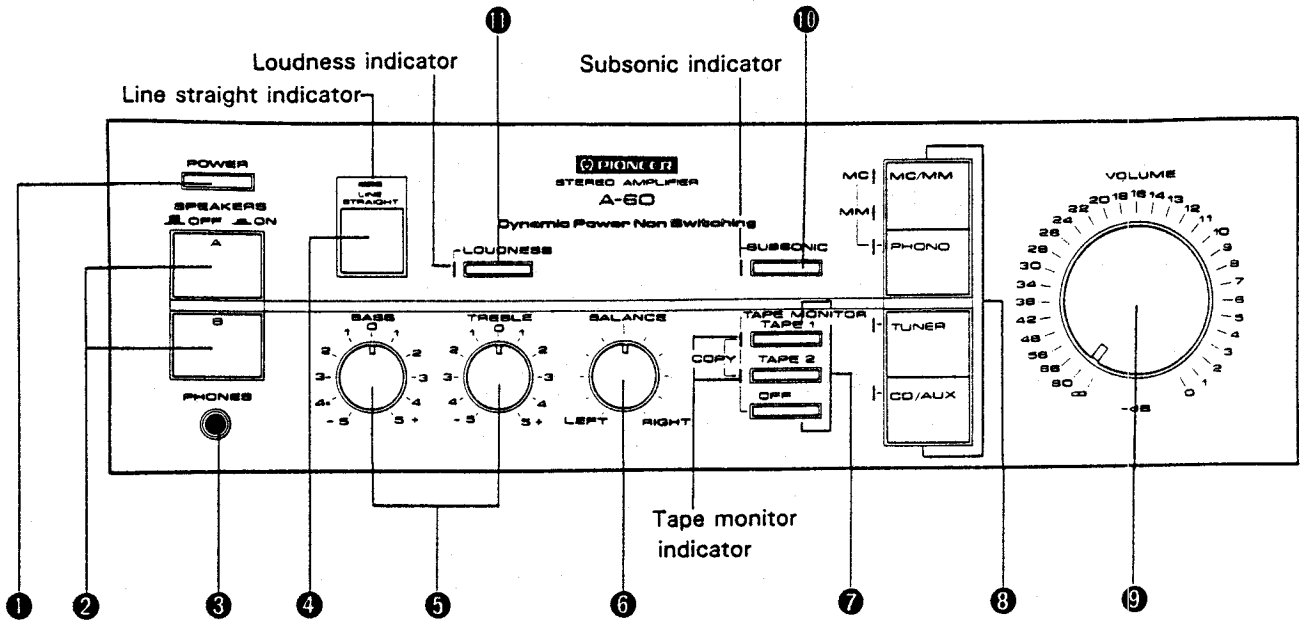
11
10
Loudness indicator
Subsonic indicator
Line straight indicator

POWER
SPEAKERS
OFF ON
A
B
PHONES

LINE STRAIGHT

PIONEER
STEREO AMPLIFIER
A-60
Dynamic Power Non Switching

LOUDNESS
SUBSONIC

BASS
0
1 1
2 2
3 3
4 4
- 5 5 +

TREBLE
0
1 1
2 2
3 3
4 4
- 5 5 +

BALANCE
LEFT RIGHT

TAPE MONITOR
TAPE 1
COPY
TAPE 2
OFF

MC
MM
MC/MM
PHONO
TUNER
CD/AUX

VOLUME
$\infty$ 60 56 48 42 38 34 30 28 26 24 22 20 18 16 14 13 12 11 10 9 8 7 6 5 4 3 2 1 0
-dB

Tape monitor indicator

1 2 3 4 5 6 7 8 9